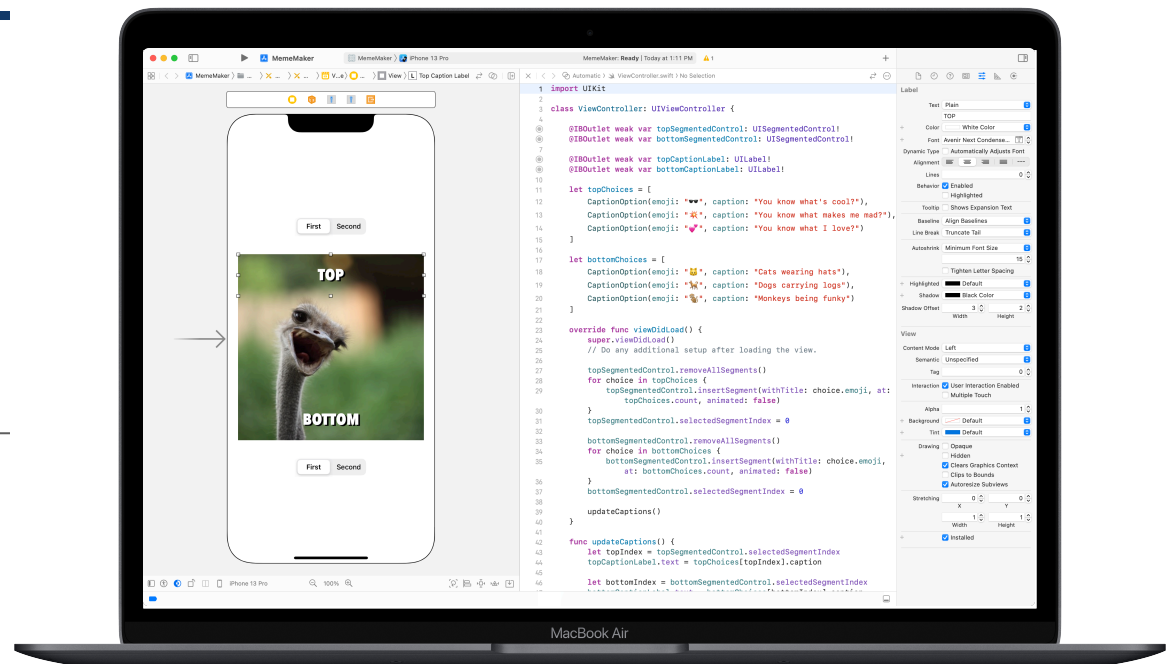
MemeMaker | MemeMaker 〉 iPhone 13 Pro | MemeMaker: Ready | Today at 1:11 PM | ⚠1

MemeMaker 〉 V...e 〉 View 〉 L Top Caption Label

Automatic 〉 ViewController.swift 〉 No Selection

First Second

TOP

BOTTOM

First Second

iPhone 13 Pro 100%

1 import UIKit
2
3 class ViewController: UIViewController {
4
5 @IBOutlet weak var topSegmentedControl: UISegmentedControl!
6 @IBOutlet weak var bottomSegmentedControl: UISegmentedControl!
7
8 @IBOutlet weak var topCaptionLabel: UILabel!
9 @IBOutlet weak var bottomCaptionLabel: UILabel!
10
11 let topChoices = [
12 CaptionOption(emoji: "🕶", caption: "You know what's cool?"),
13 CaptionOption(emoji: "💥", caption: "You know what makes me mad?"),
14 CaptionOption(emoji: "💕", caption: "You know what I love?")
15 ]
16
17 let bottomChoices = [
18 CaptionOption(emoji: "🐱", caption: "Cats wearing hats"),
19 CaptionOption(emoji: "🐕", caption: "Dogs carrying logs"),
20 CaptionOption(emoji: "🐒", caption: "Monkeys being funky")
21 ]
22
23 override func viewDidLoad() {
24 super.viewDidLoad()
25 // Do any additional setup after loading the view.
26
27 topSegmentedControl.removeAllSegments()
28 for choice in topChoices {
29 topSegmentedControl.insertSegment(withTitle: choice.emoji, at: topChoices.count, animated: false)
30 }
31 topSegmentedControl.selectedSegmentIndex = 0
32
33 bottomSegmentedControl.removeAllSegments()
34 for choice in bottomChoices {
35 bottomSegmentedControl.insertSegment(withTitle: choice.emoji, at: bottomChoices.count, animated: false)
36 }
37 bottomSegmentedControl.selectedSegmentIndex = 0
38
39 updateCaptions()
40 }
41
42 func updateCaptions() {
43 let topIndex = topSegmentedControl.selectedSegmentIndex
44 topCaptionLabel.text = topChoices[topIndex].caption
45
46 let bottomIndex = bottomSegmentedControl.selectedSegmentIndex
47 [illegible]

Label
Text Plain
TOP
Color White Color
Font Avenir Next Condense...
Dynamic Type Automatically Adjusts Font
Alignment
Lines 0
Behavior Enabled
Highlighted
Tooltip Shows Expansion Text
Baseline Align Baselines
Line Break Truncate Tail
Autoshrink Minimum Font Size
15
Tighten Letter Spacing
Highlighted Default
Shadow Black Color
Shadow Offset 3 2
Width Height

View
Content Mode Left
Semantic Unspecified
Tag 0
Interaction User Interaction Enabled
Multiple Touch
Alpha 1
Background Default
Tint Default
Drawing Opaque
Hidden
Clears Graphics Context
Clips to Bounds
Autoresize Subviews
Stretching 0 0
X Y
1 1
Width Height
Installed

MacBook Air